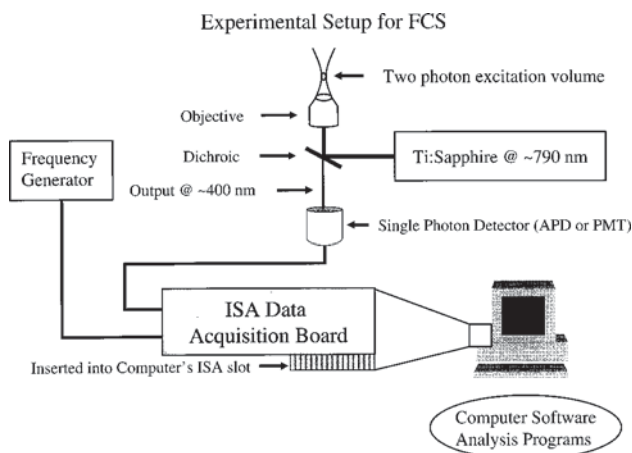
Experimental Setup for FCS

Two photon excitation volume

Objective

Dichroic

Ti:Sapphire @ ~790 nm

Frequency Generator

Output @ ~400 nm

Single Photon Detector (APD or PMT)

ISA Data Acquisition Board

Inserted into Computer's ISA slot

Computer Software Analysis Programs